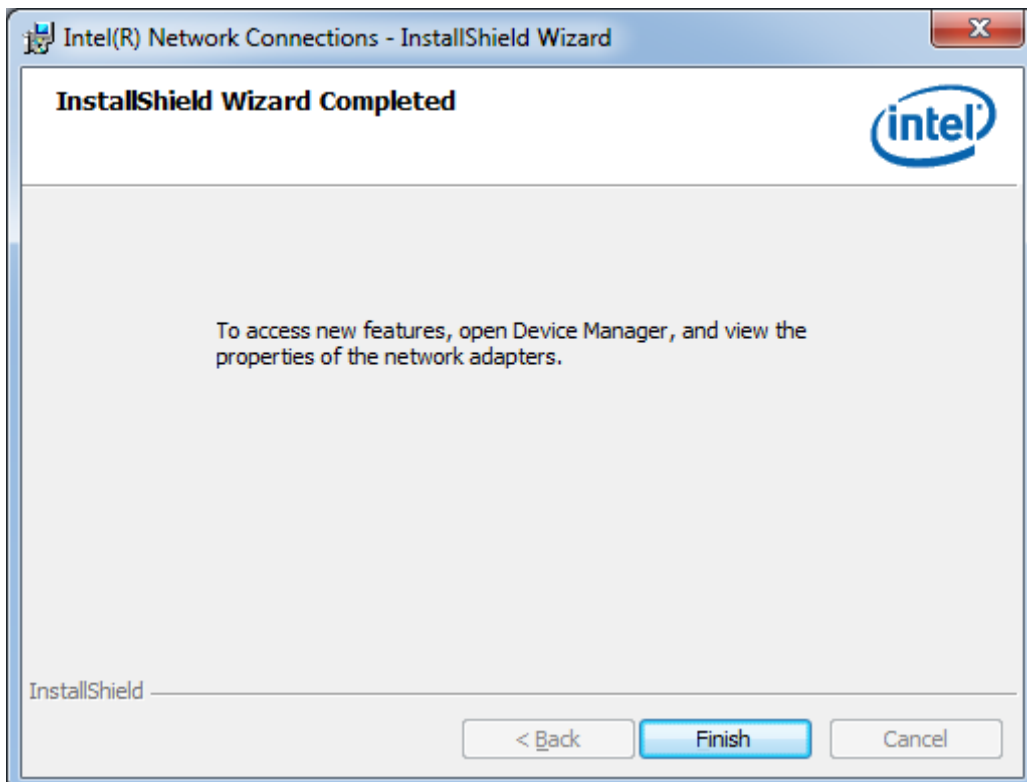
Intel(R) Network Connections - InstallShield Wizard

InstallShield Wizard Completed

intel

To access new features, open Device Manager, and view the properties of the network adapters.

InstallShield

< Back

Finish

Cancel